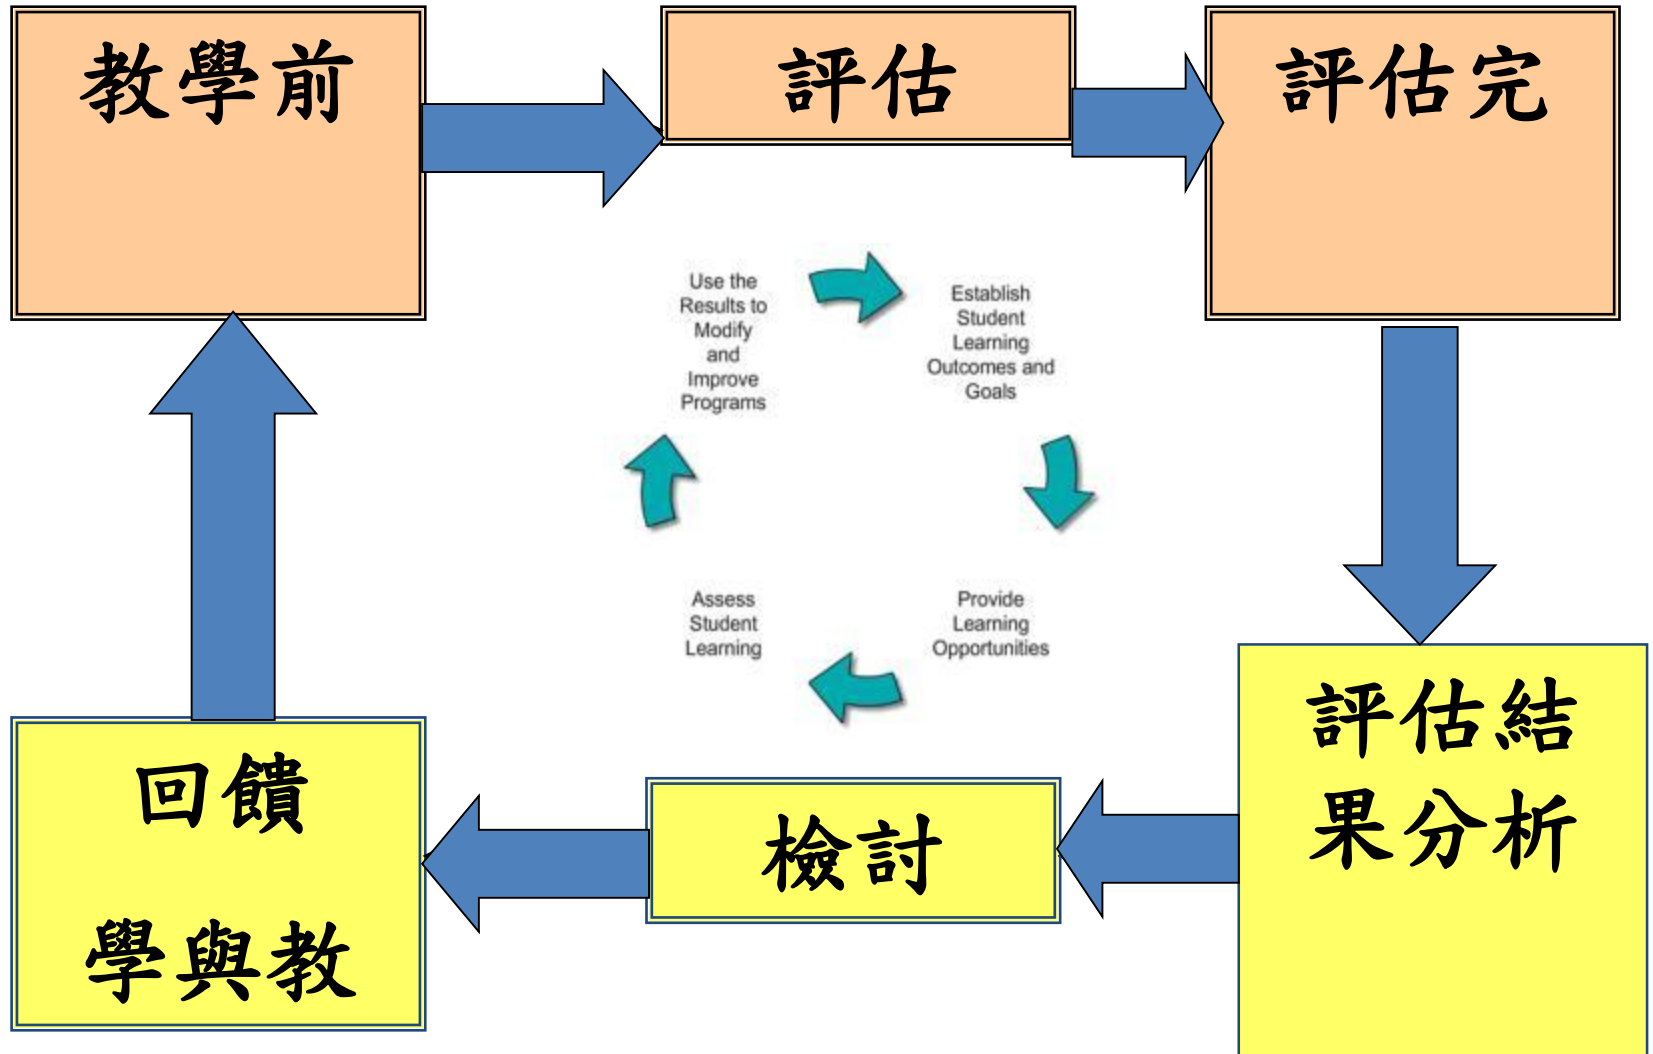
教學前

評估

評估完

Use the Results to Modify and Improve Programs

Establish Student Learning Outcomes and Goals

Assess Student Learning

Provide Learning Opportunities

評估結果分析

檢討

回饋

學與教